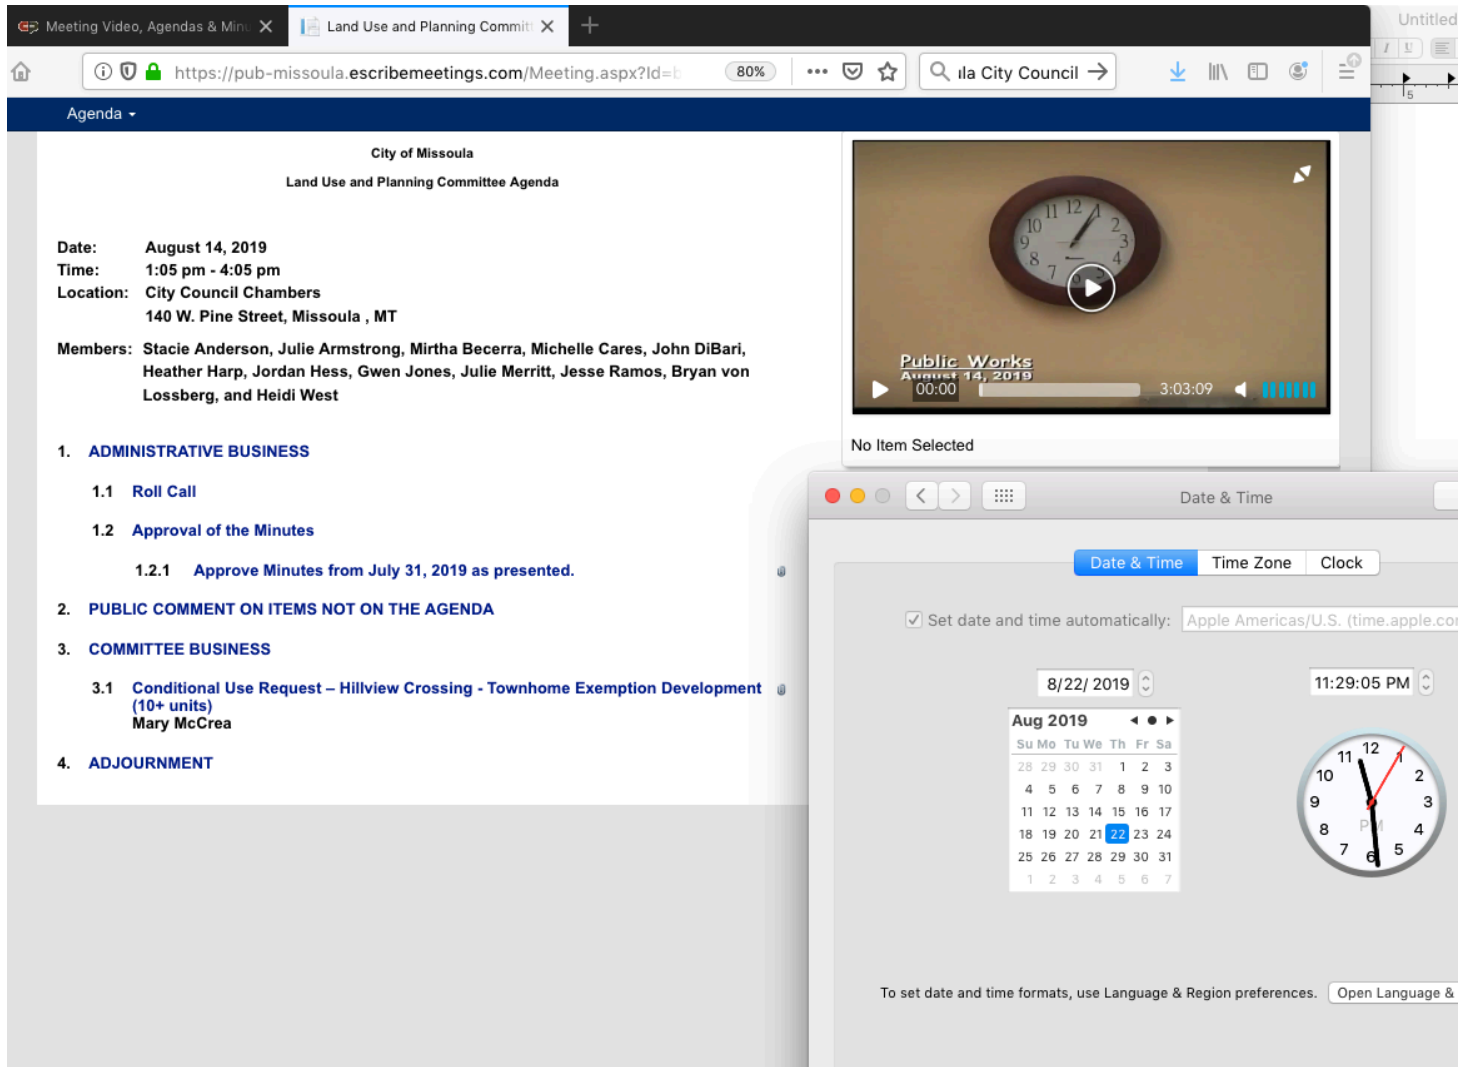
Meeting Video, Agendas & Min
Land Use and Planning Commit
Untitled
https://pub-missoula.escribemeetings.com/Meeting.aspx?Id=
80%
ıla City Council

Agenda

City of Missoula

Land Use and Planning Committee Agenda

Date: August 14, 2019
Time: 1:05 pm - 4:05 pm
Location: City Council Chambers
140 W. Pine Street, Missoula , MT

Members: Stacie Anderson, Julie Armstrong, Mirtha Becerra, Michelle Cares, John DiBari, Heather Harp, Jordan Hess, Gwen Jones, Julie Merritt, Jesse Ramos, Bryan von Lossberg, and Heidi West

1. ADMINISTRATIVE BUSINESS

1.1 Roll Call

1.2 Approval of the Minutes

1.2.1 Approve Minutes from July 31, 2019 as presented.

2. PUBLIC COMMENT ON ITEMS NOT ON THE AGENDA

3. COMMITTEE BUSINESS

3.1 Conditional Use Request – Hillview Crossing - Townhome Exemption Development (10+ units)
Mary McCrea

4. ADJOURNMENT

Public Works
August 14, 2019
00:00
3:03:09

No Item Selected

Date & Time

Date & Time | Time Zone | Clock

Set date and time automatically: Apple Americas/U.S. (time.apple.co

8/22/ 2019
11:29:05 PM

Aug 2019

| Su | Mo | Tu | We | Th | Fr | Sa |
|---|---|---|---|---|---|---|
| 28 | 29 | 30 | 31 | 1 | 2 | 3 |
| 4 | 5 | 6 | 7 | 8 | 9 | 10 |
| 11 | 12 | 13 | 14 | 15 | 16 | 17 |
| 18 | 19 | 20 | 21 | 22 | 23 | 24 |
| 25 | 26 | 27 | 28 | 29 | 30 | 31 |
| 1 | 2 | 3 | 4 | 5 | 6 | 7 |

12 1 2 3 4 5 6 7 8 9 10 11 PM

To set date and time formats, use Language & Region preferences. Open Language &